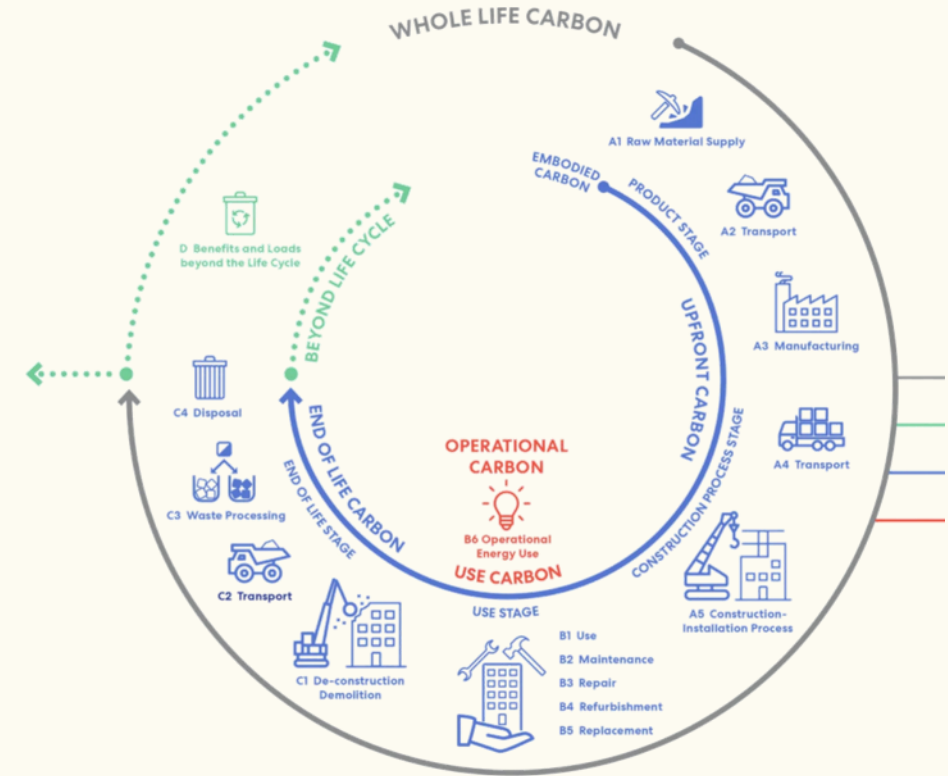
WHOLE LIFE CARBON

EMBODIED CARBON

PRODUCT STAGE

A1 Raw Material Supply

A2 Transport

UPFRONT CARBON

A3 Manufacturing

CONSTRUCTION PROCESS STAGE

A4 Transport

A5 Construction-Installation Process

OPERATIONAL CARBON

B6 Operational Energy Use

USE CARBON

USE STAGE

B1 Use
B2 Maintenance
B3 Repair
B4 Refurbishment
B5 Replacement

C1 De-construction Demolition

C2 Transport

C3 Waste Processing

C4 Disposal

END OF LIFE CARBON

END OF LIFE STAGE

BEYOND LIFE CYCLE

D Benefits and Loads beyond the Life Cycle